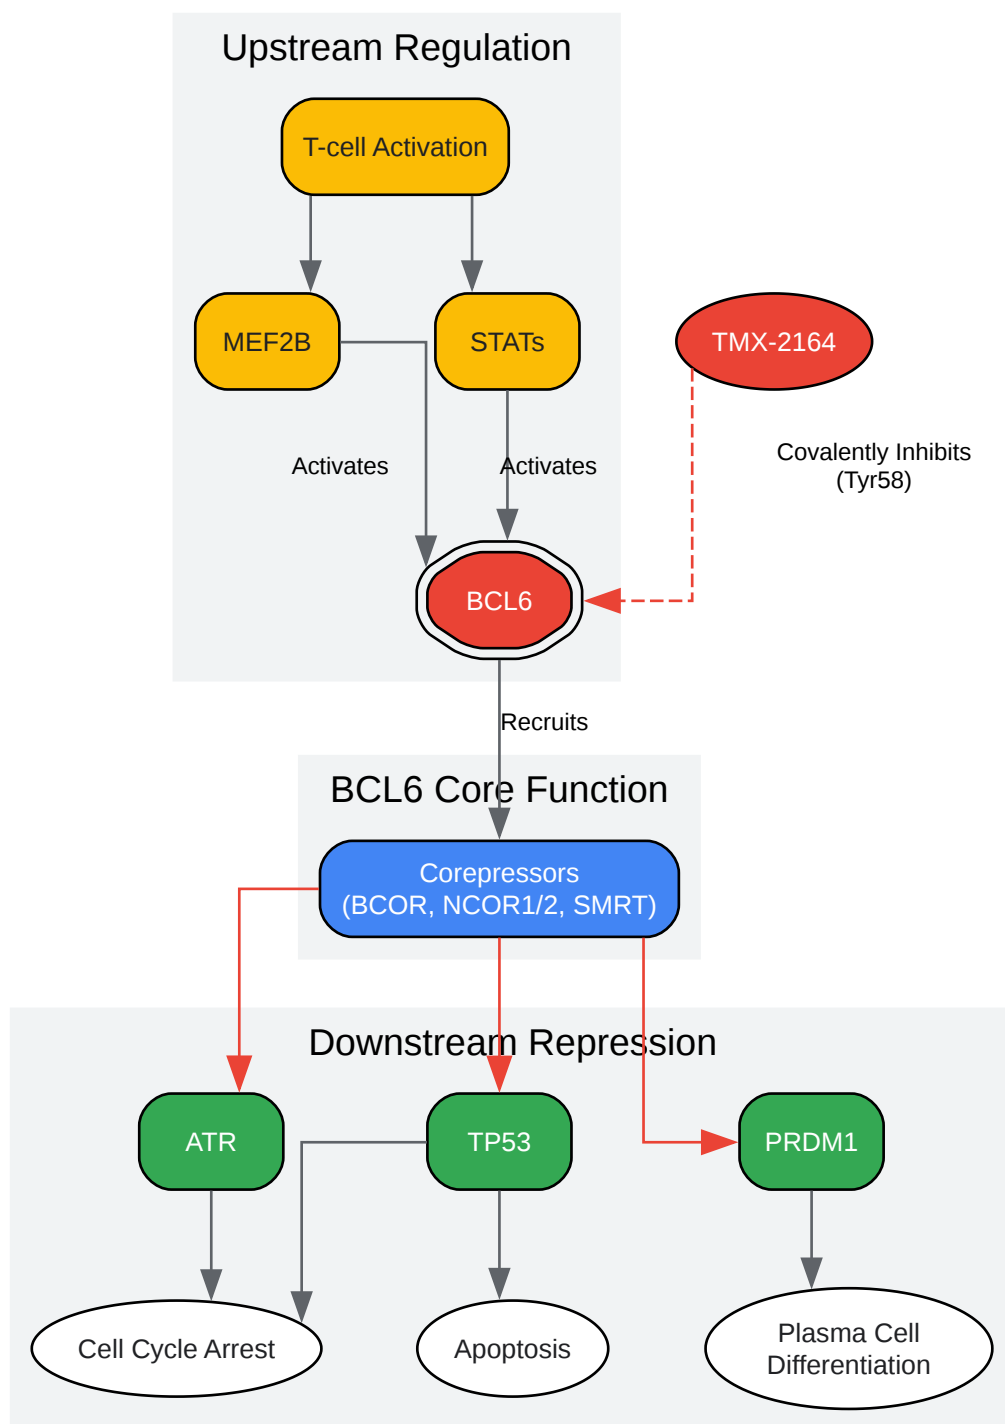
Upstream Regulation

T-cell Activation

MEF2B

STATs

TMX-2164

Activates

Activates

Covalently Inhibits (Tyr58)

BCL6

Recruits

BCL6 Core Function

Corepressors (BCOR, NCOR1/2, SMRT)

Downstream Repression

ATR

TP53

PRDM1

Cell Cycle Arrest

Apoptosis

Plasma Cell Differentiation